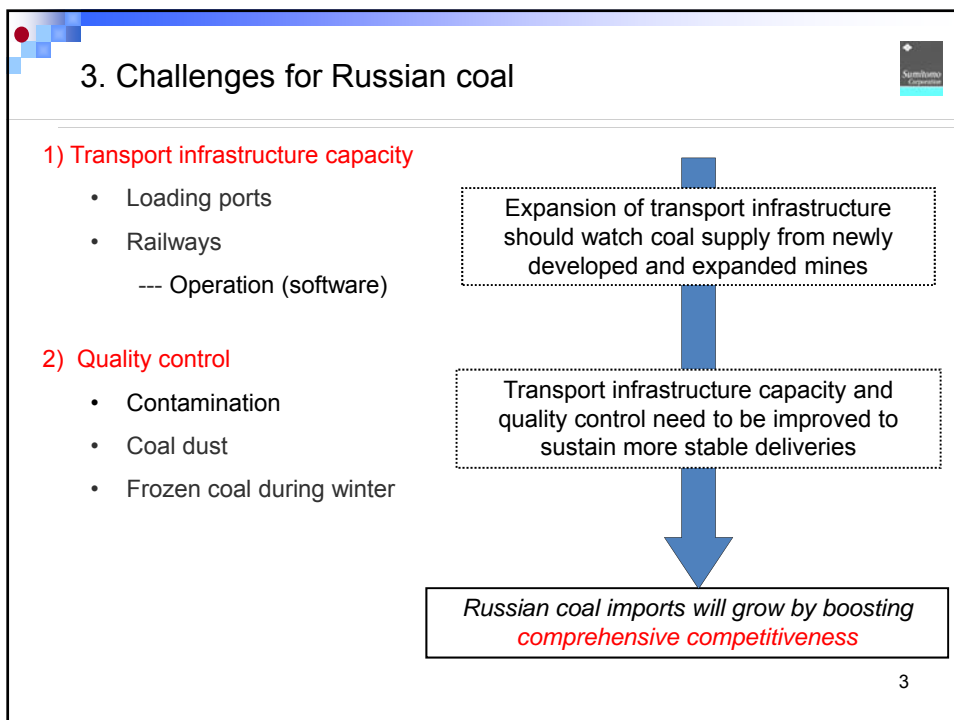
3. Challenges for Russian coal

Sumitomo Corporation

1) Transport infrastructure capacity

- Loading ports
- Railways

--- Operation (software)

2) Quality control

- Contamination
- Coal dust
- Frozen coal during winter

Expansion of transport infrastructure should watch coal supply from newly developed and expanded mines

Transport infrastructure capacity and quality control need to be improved to sustain more stable deliveries

*Russian coal imports will grow by boosting comprehensive competitiveness*

3